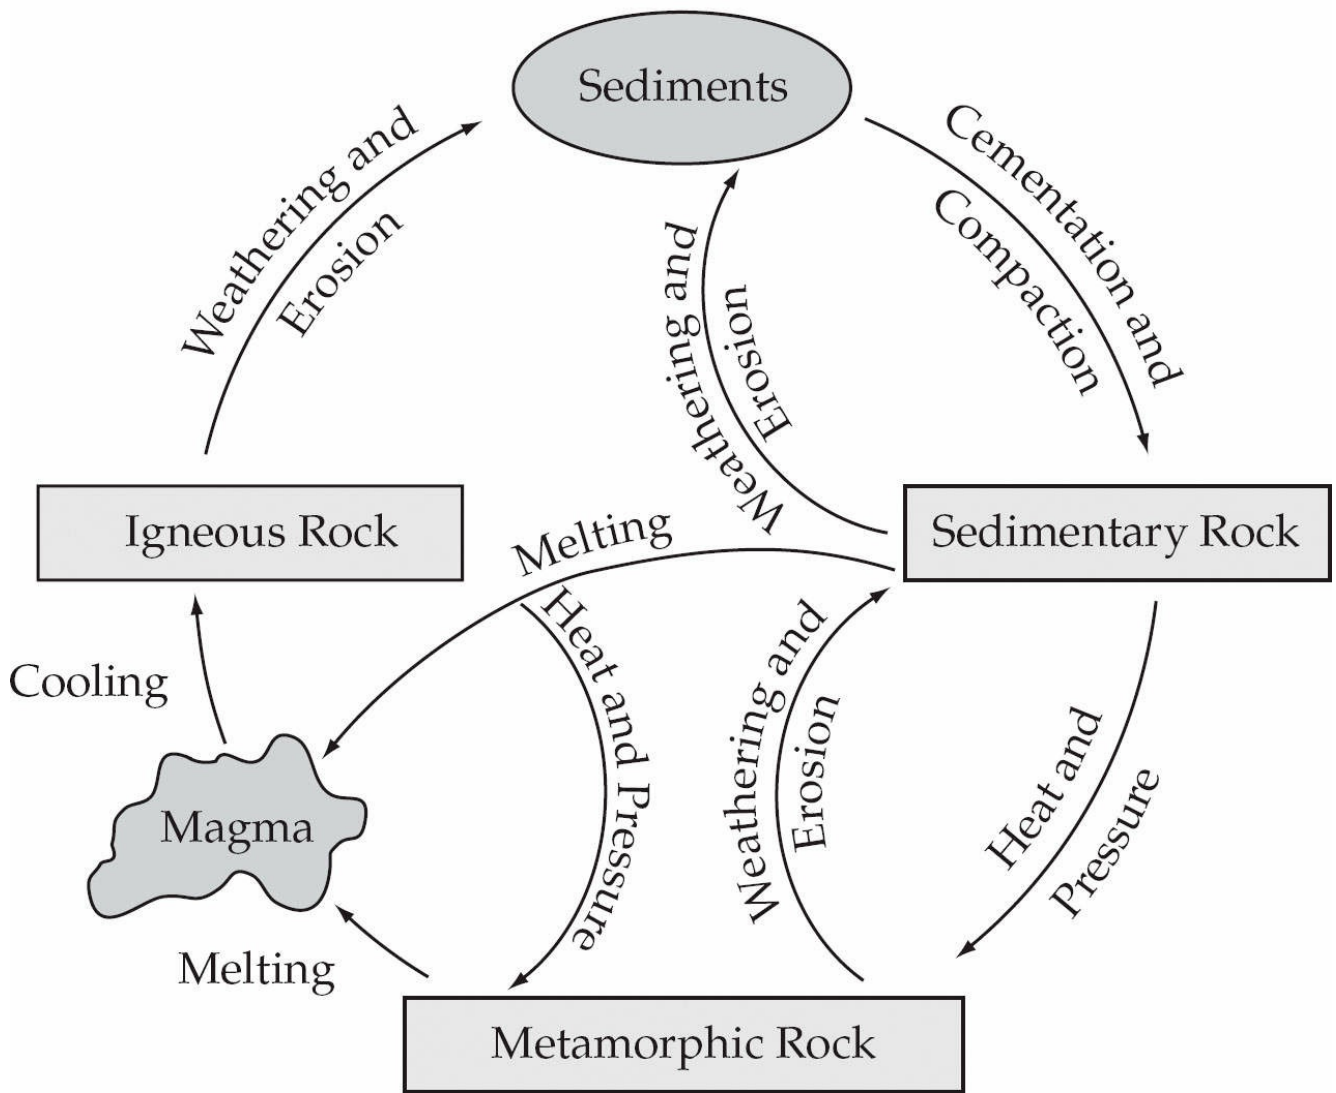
Sediments

Weathering and Erosion

Cementation and Compaction

Weathering and Erosion

Igneous Rock

Sedimentary Rock

Melting

Heat and Pressure

Weathering and Erosion

Cooling

Magma

Heat and Pressure

Melting

Metamorphic Rock